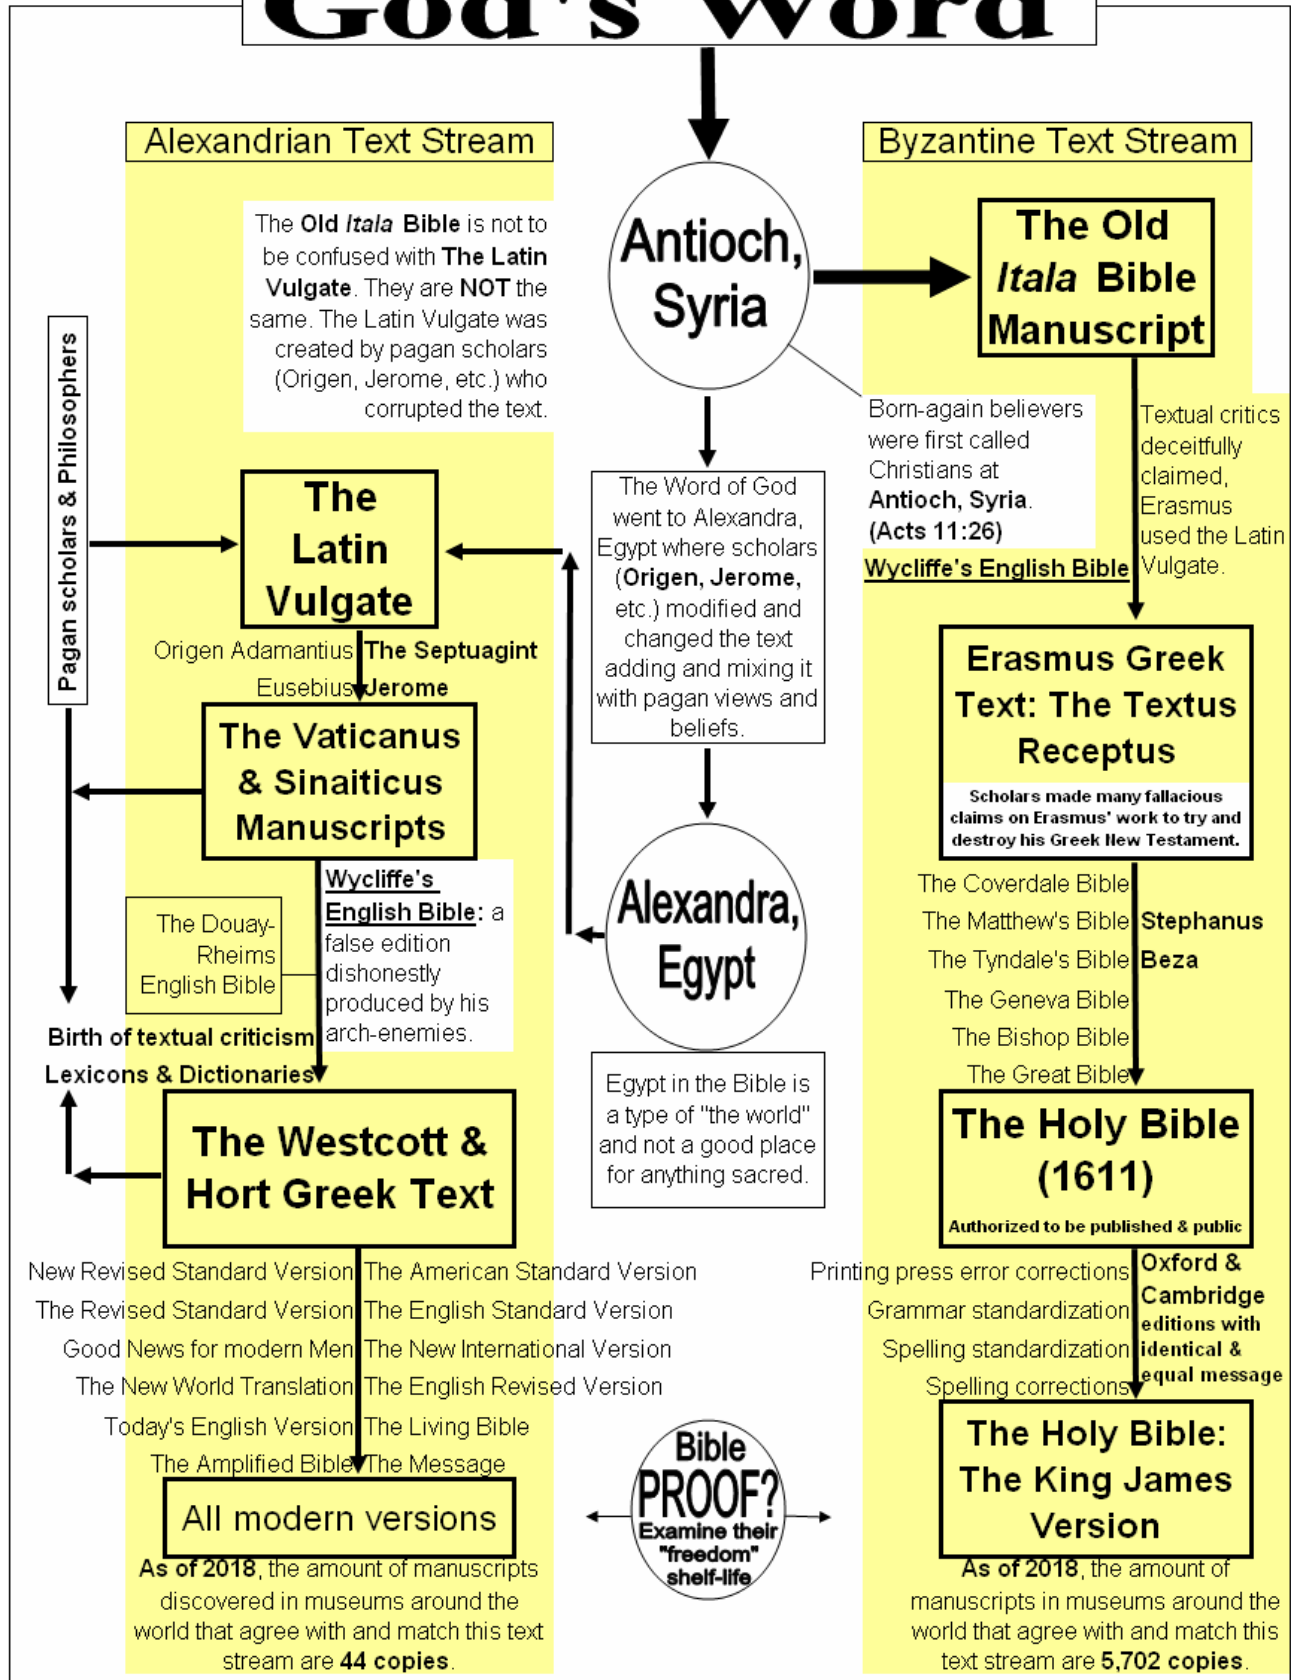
God's Word

Alexandrian Text Stream

Byzantine Text Stream

Antioch, Syria

The Old Itala Bible Manuscript

The Old Itala Bible is not to be confused with The Latin Vulgate. They are NOT the same. The Latin Vulgate was created by pagan scholars (Origen, Jerome, etc.) who corrupted the text.

Pagan scholars & Philosophers

Born-again believers were first called Christians at Antioch, Syria. (Acts 11:26)

Wycliffe's English Bible

Textual critics deceitfully claimed, Erasmus used the Latin Vulgate.

The Latin Vulgate

The Word of God went to Alexandra, Egypt where scholars (Origen, Jerome, etc.) modified and changed the text adding and mixing it with pagan views and beliefs.

Origen Adamantius

The Septuagint

Eusebius

Jerome

Erasmus Greek Text: The Textus Receptus

Scholars made many fallacious claims on Erasmus' work to try and destroy his Greek New Testament.

The Vaticanus & Sinaiticus Manuscripts

Wycliffe's English Bible: a false edition dishonestly produced by his arch-enemies.

The Douay-Rheims English Bible

Alexandra, Egypt

The Coverdale Bible

The Matthew's Bible

Stephanus

The Tyndale's Bible

Beza

The Geneva Bible

The Bishop Bible

The Great Bible

Birth of textual criticism

Lexicons & Dictionaries

Egypt in the Bible is a type of "the world" and not a good place for anything sacred.

The Westcott & Hort Greek Text

The Holy Bible (1611)

Authorized to be published & public

New Revised Standard Version

The American Standard Version

The Revised Standard Version

The English Standard Version

Good News for modern Men

The New International Version

The New World Translation

The English Revised Version

Today's English Version

The Living Bible

The Amplified Bible

The Message

Printing press error corrections

Grammar standardization

Spelling standardization

Spelling corrections

Oxford & Cambridge editions with identical & equal message

Bible PROOF? Examine their "freedom" shelf-life

All modern versions

The Holy Bible: The King James Version

As of 2018, the amount of manuscripts discovered in museums around the world that agree with and match this text stream are 44 copies.

As of 2018, the amount of manuscripts in museums around the world that agree with and match this text stream are 5,702 copies.